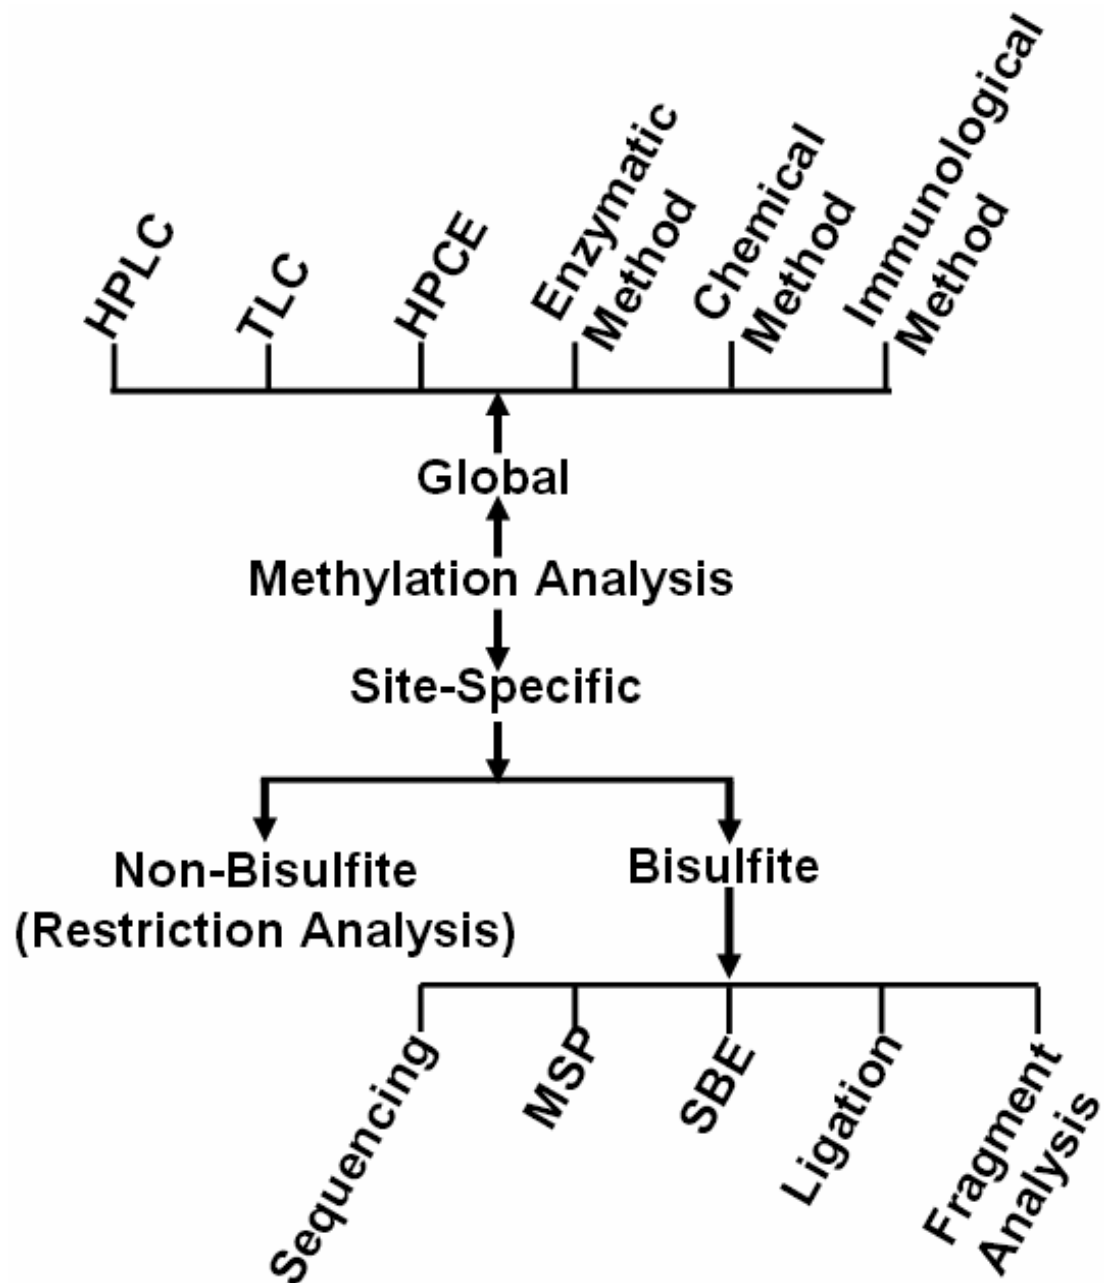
HPLC
TLC
HPCE
Enzymatic Method
Chemical Method
Immunological Method

Global

Methylation Analysis

Site-Specific

Non-Bisulfite (Restriction Analysis)

Bisulfite

Sequencing
MSP
SBE
Ligation
Fragment Analysis